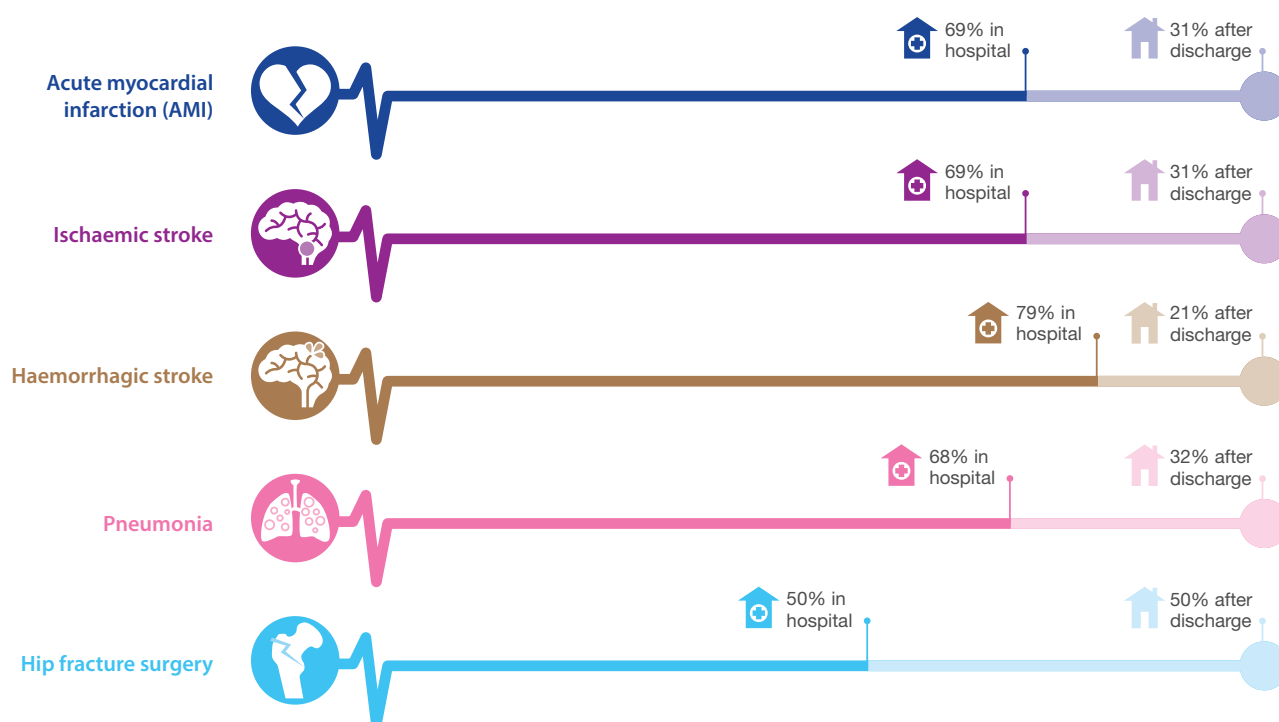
Acute myocardial infarction (AMI)

69% in hospital

31% after discharge

Ischaemic stroke

69% in hospital

31% after discharge

Haemorrhagic stroke

79% in hospital

21% after discharge

Pneumonia

68% in hospital

32% after discharge

Hip fracture surgery

50% in hospital

50% after discharge